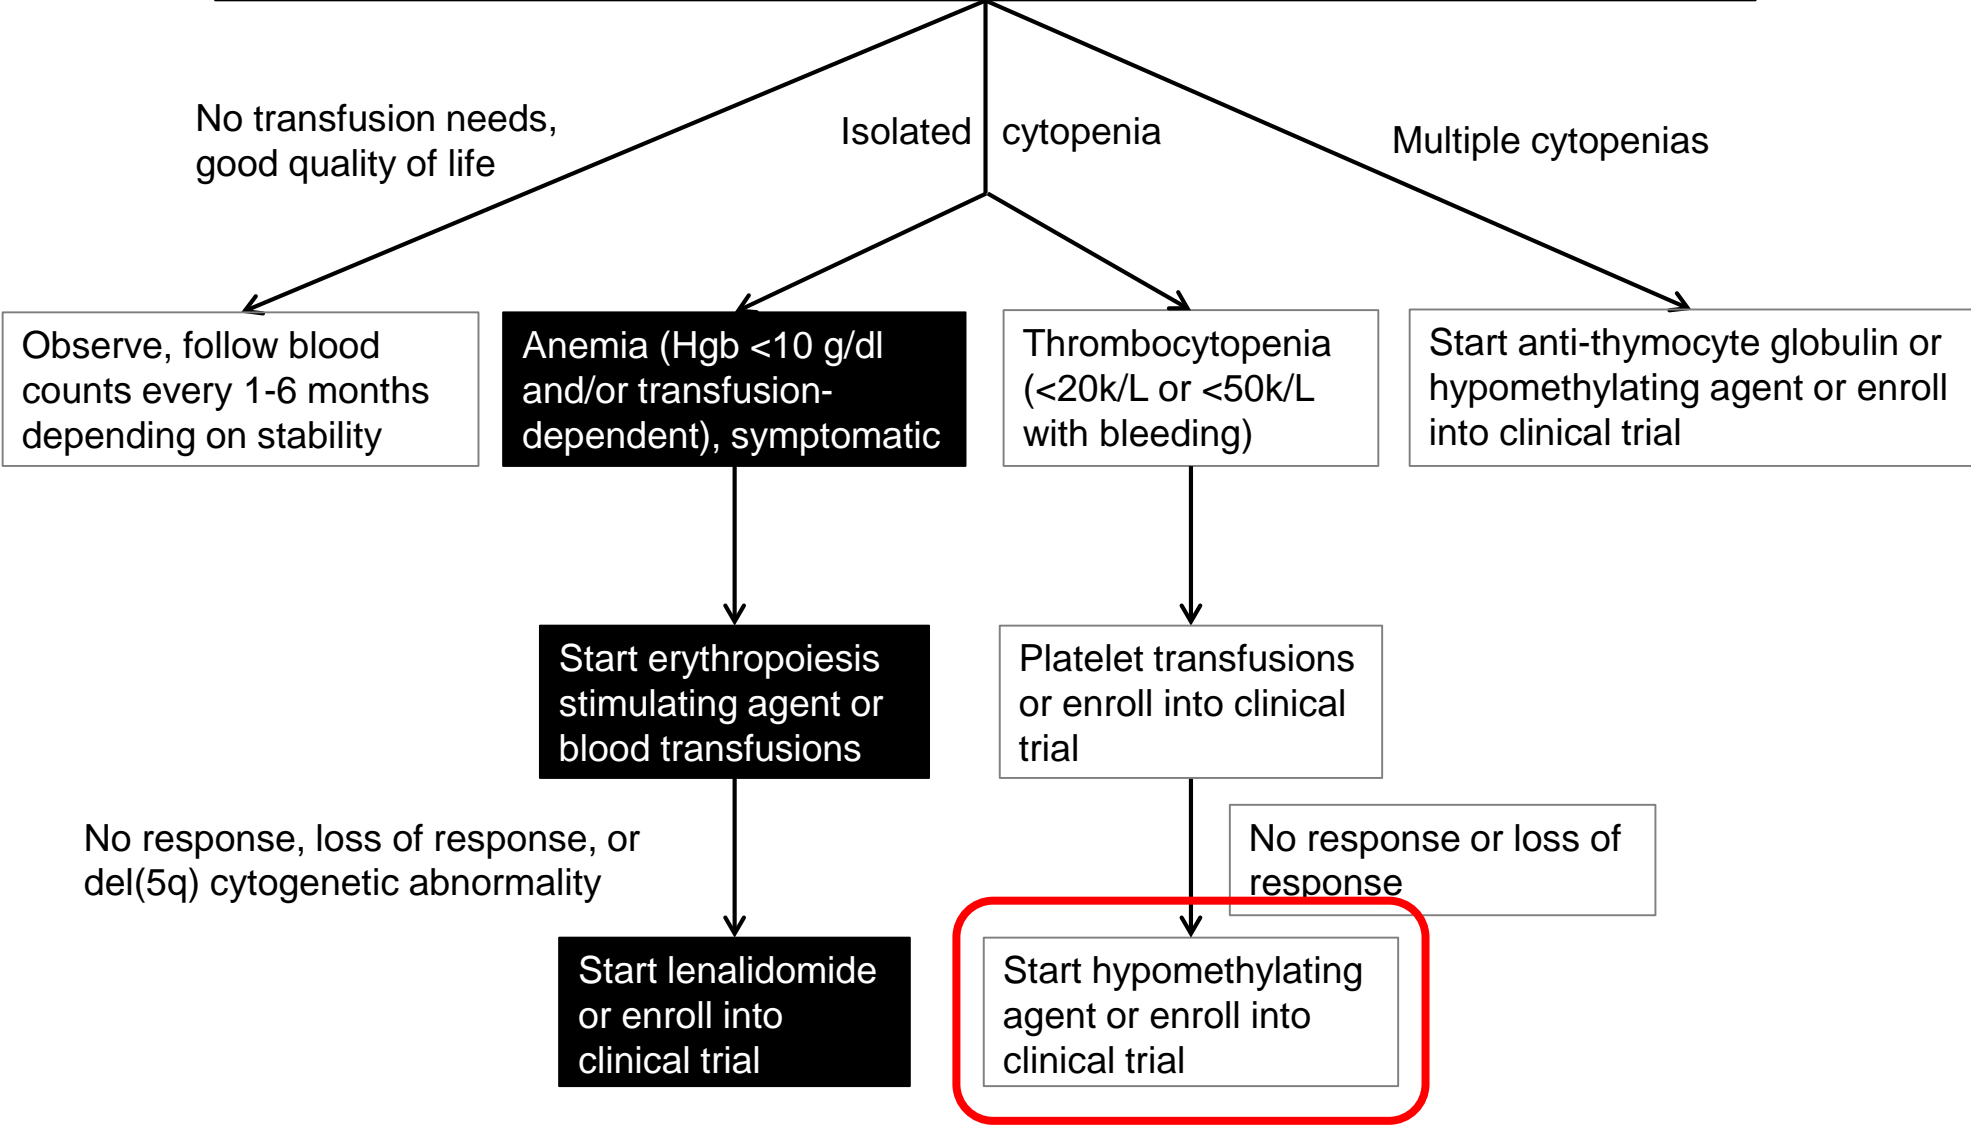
No transfusion needs, good quality of life

Isolated cytopenia

Multiple cytopenias

Observe, follow blood counts every 1-6 months depending on stability

Anemia (Hgb <10 g/dl and/or transfusion-dependent), symptomatic

Thrombocytopenia (<20k/L or <50k/L with bleeding)

Start anti-thymocyte globulin or hypomethylating agent or enroll into clinical trial

Start erythropoiesis stimulating agent or blood transfusions

Platelet transfusions or enroll into clinical trial

No response, loss of response, or del(5q) cytogenetic abnormality

No response or loss of response

Start lenalidomide or enroll into clinical trial

Start hypomethylating agent or enroll into clinical trial